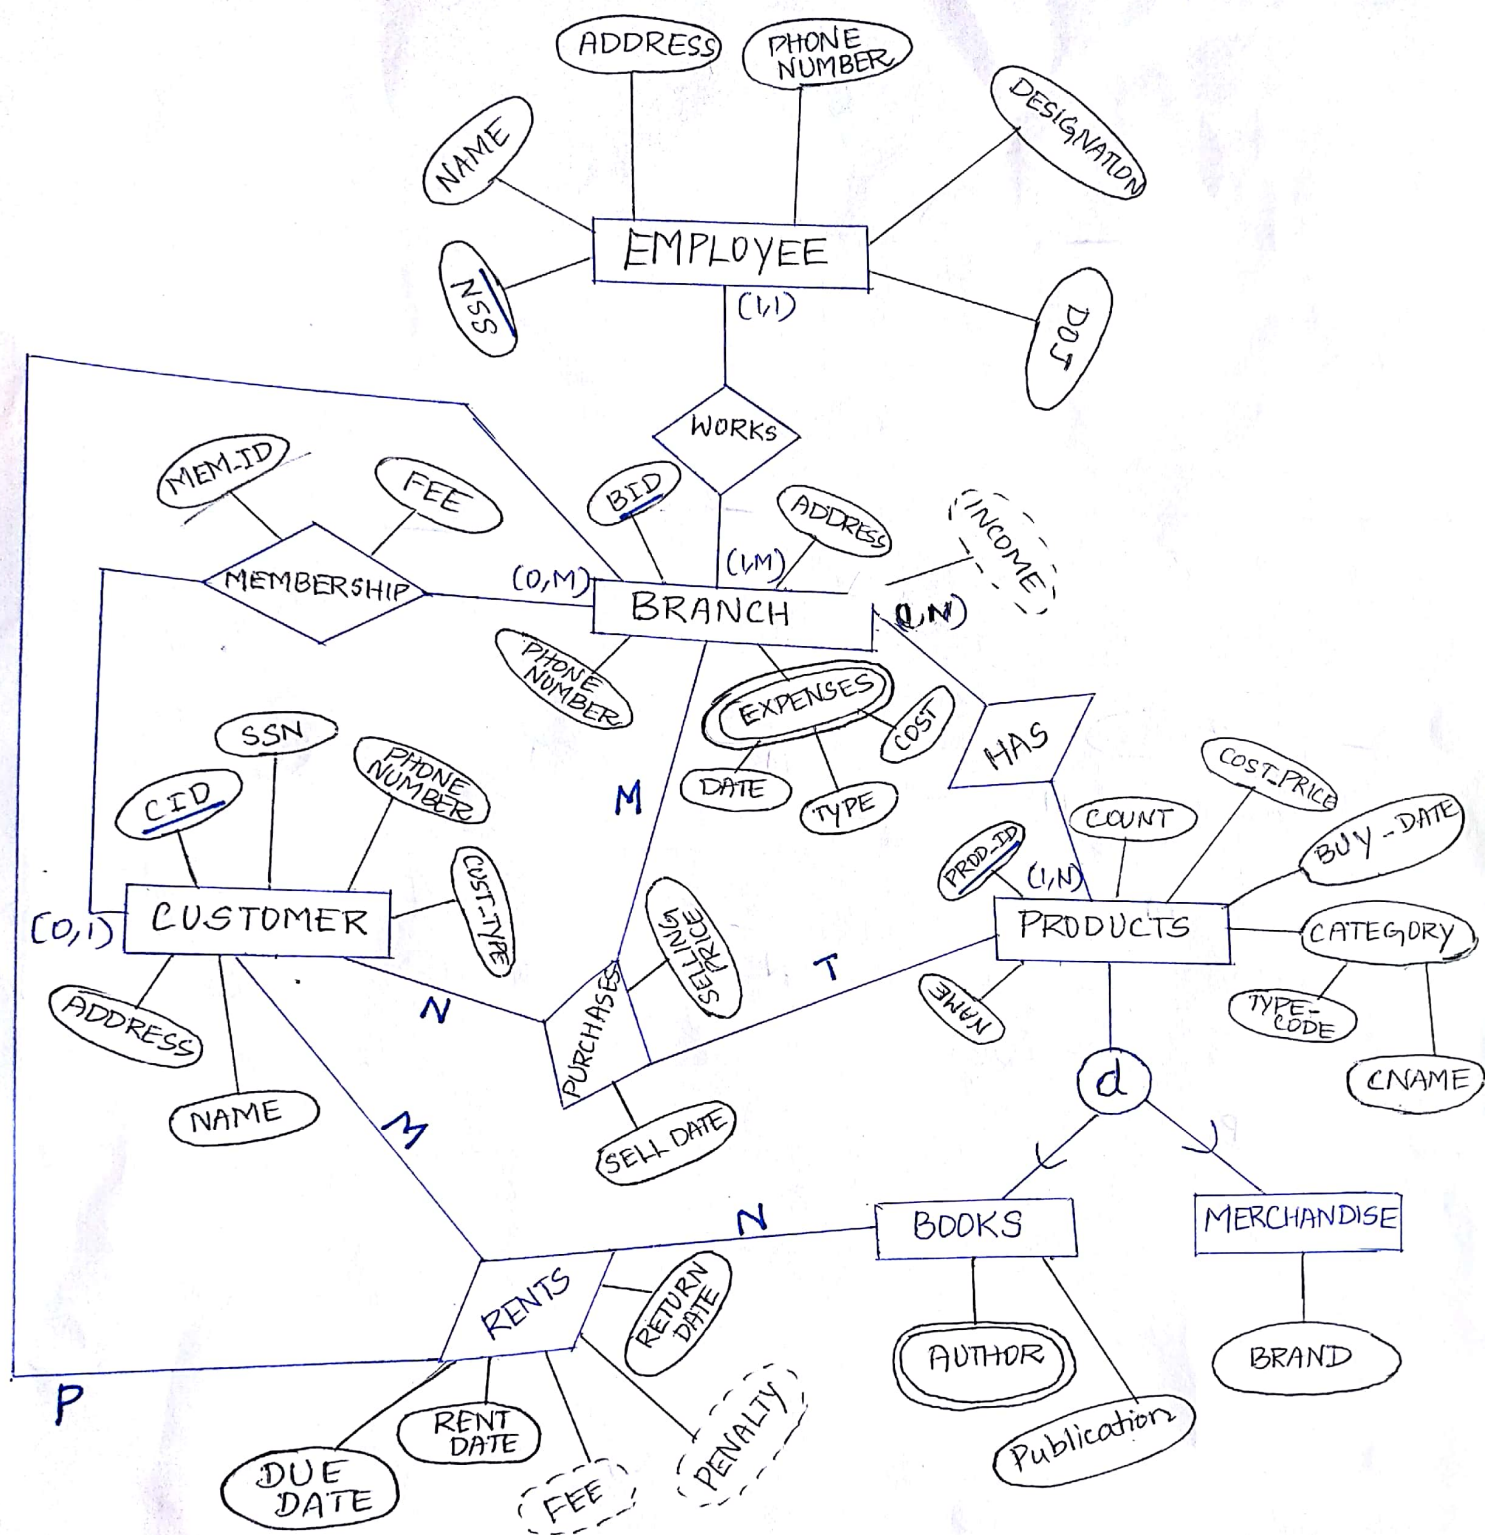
ADDRESS
PHONE NUMBER
NAME
DESIGNATION
EMPLOYEE
SSN
DOJ
(1,1)
WORKS
MEM-ID
FEE
BID
ADDRESS
INCOME
MEMBERSHIP
(0,M)
(1,M)
BRANCH
(1,N)
PHONE NUMBER
EXPENSES
COST
HAS
SSN
DATE
TYPE
CID
PHONE NUMBER
M
COST_PRICE
COUNT
BUY_DATE
PROD_ID
(1,N)
CUST-TYPE
SELLING PRICE
(0,1)
CUSTOMER
PRODUCTS
CATEGORY
T
NAME
N
PURCHASES
TYPE-CODE
ADDRESS
d
CNAME
NAME
M
SELL DATE
N
BOOKS
MERCHANDISE
RENTS
RETURN DATE
AUTHOR
BRAND
P
RENT DATE
PENALTY
Publication
DUE DATE
FEE